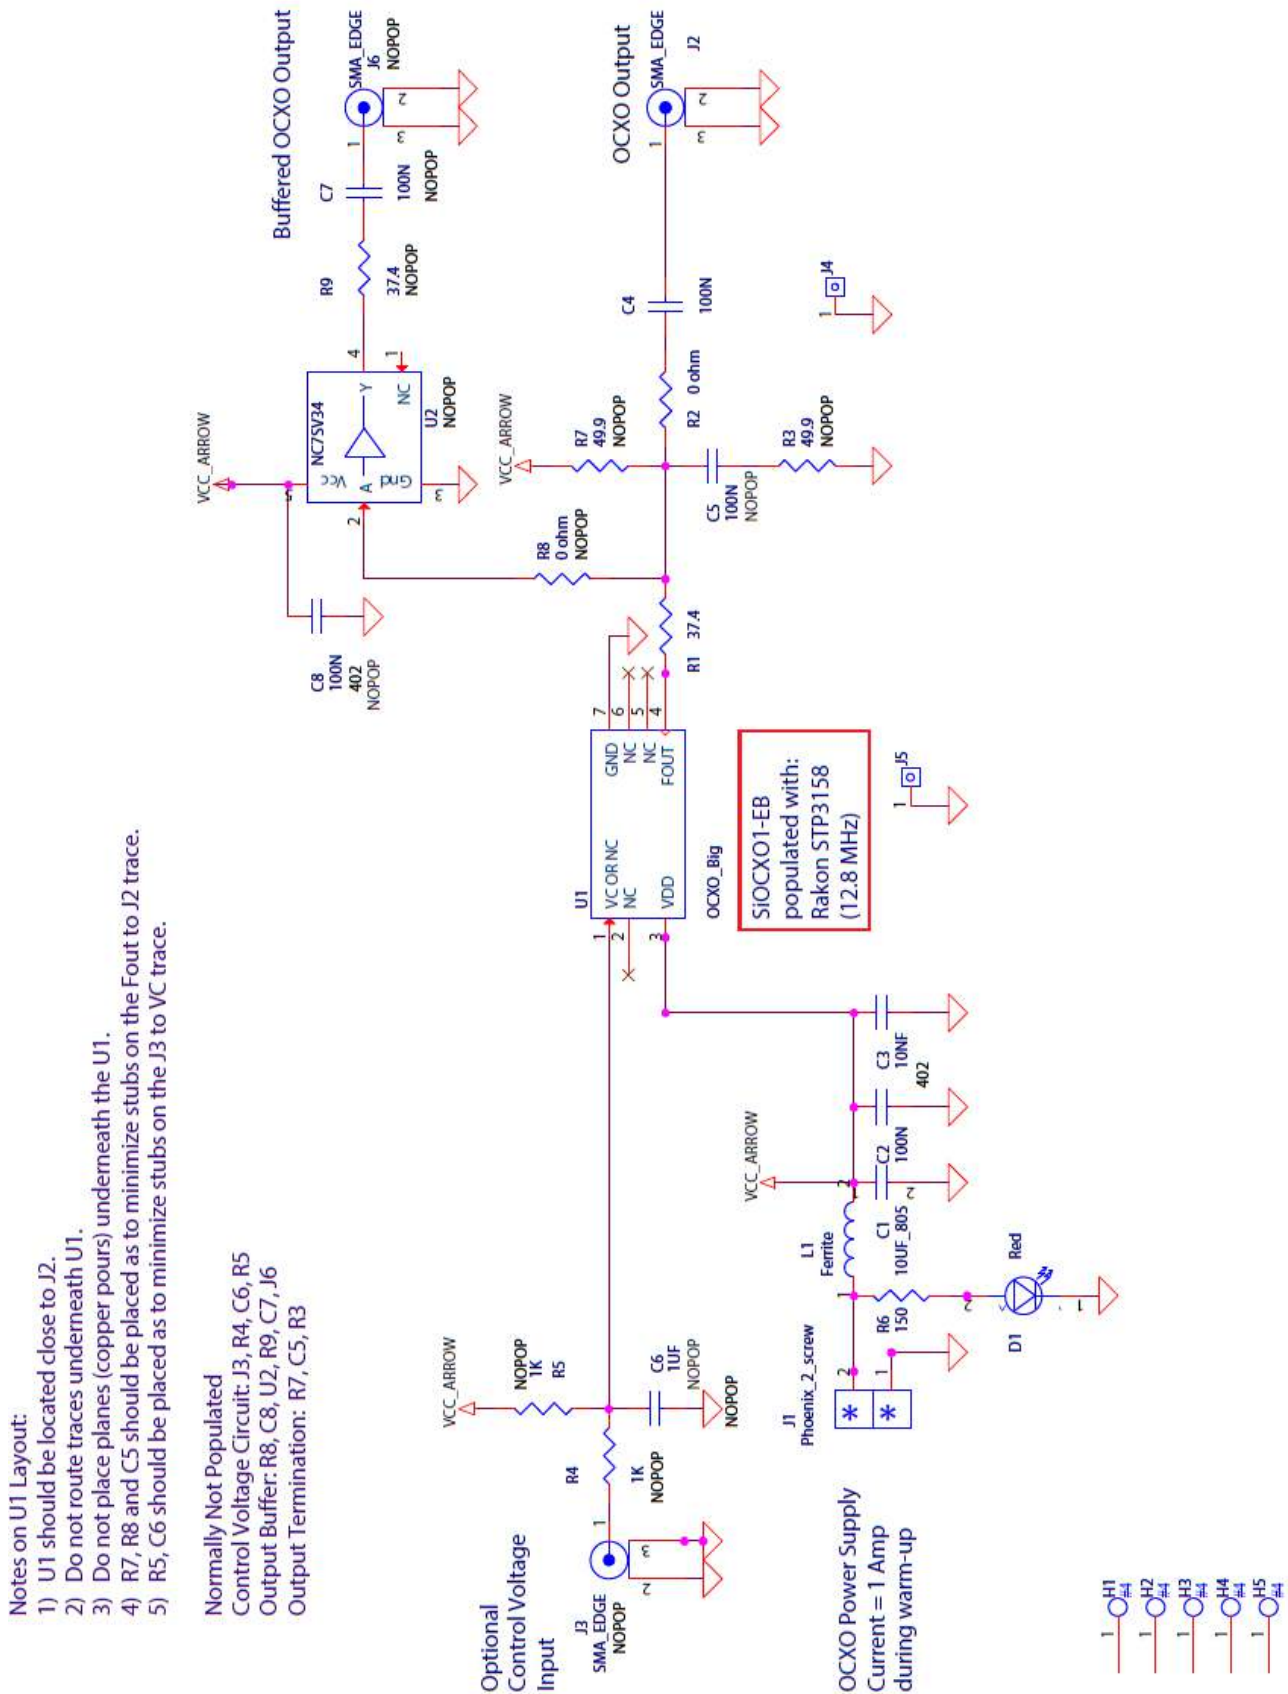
Notes on U1 Layout:
1) U1 should be located close to J2.
2) Do not route traces underneath U1.
3) Do not place planes (copper pours) underneath the U1.
4) R7, R8 and C5 should be placed as to minimize stubs on the Fout to J2 trace.
5) R5, C6 should be placed as to minimize stubs on the J3 to VC trace.

Normally Not Populated
Control Voltage Circuit: J3, R4, C6, R5
Output Buffer: R8, C8, U2, R9, C7, J6
Output Termination: R7, C5, R3

Buffered OCXO Output
SMA_EDGE
J6
NOPOP
C7
100N
NOPOP
R9
37.4
NOPOP
VCC_ARROW
NC7SV34
Vcc
A
Gnd
Y
NC
U2
NOPOP
C8
100N
402
NOPOP
R8
0 ohm
NOPOP

OCXO Output
SMA_EDGE
J2
C4
100N
J4
VCC_ARROW
R7
49.9
NOPOP
R2 0 ohm
C5
100N
NOPOP
R3
49.9
NOPOP
R1 37.4

U1
VC OR NC
NC
VDD
GND
NC
NC
FOUT
OCXO_Big
J5

SiOCXO1-EB
populated with:
Rakon STP3158
(12.8 MHz)

C3
10NF
402
VCC_ARROW
C2
100N
L1
Ferrite
C1
10UF_805
Red
R6
150
D1
J1
Phoenix_2_screw

VCC_ARROW
NOPOP
1K
R5
C6
1UF
NOPOP
NOPOP
R4
1K
NOPOP
Optional
Control Voltage
Input
J3
SMA_EDGE
NOPOP

OCXO Power Supply
Current = 1 Amp
during warm-up

H1 H2 H3 H4 H5